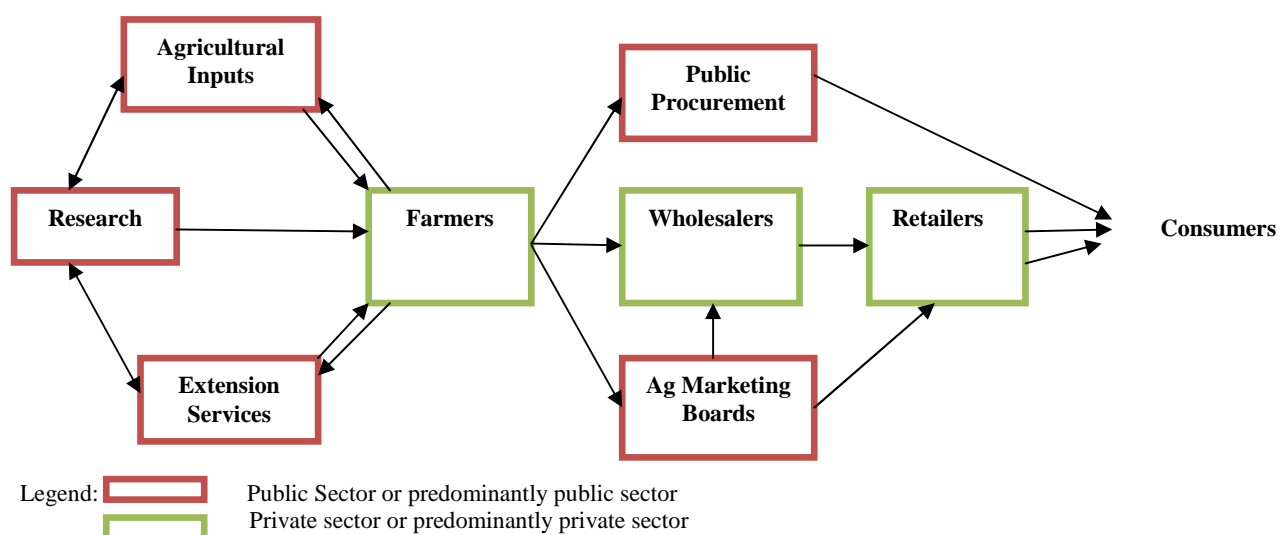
Agricultural Inputs

Research

Extension Services

Farmers

Public Procurement

Wholesalers

Retailers

Consumers

Ag Marketing Boards

Legend: Public Sector or predominantly public sector

Private sector or predominantly private sector